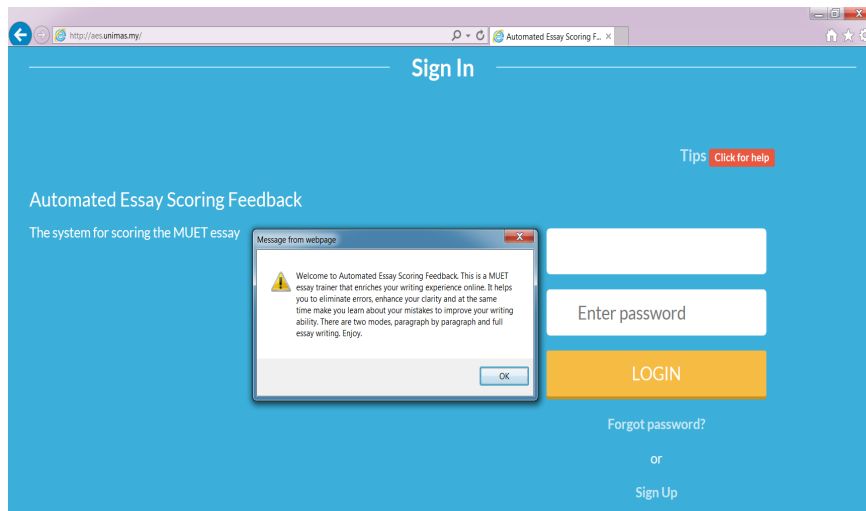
http://aes.unimas.my/

Automated Essay Scoring F... ×

Sign In

Tips Click for help

Automated Essay Scoring Feedback

The system for scoring the MUET essay

Message from webpage

Welcome to Automated Essay Scoring Feedback. This is a MUET essay trainer that enriches your writing experience online. It helps you to eliminate errors, enhance your clarity and at the same time make you learn about your mistakes to improve your writing ability. There are two modes, paragraph by paragraph and full essay writing. Enjoy.

OK

Enter password

LOGIN

Forgot password?

or

Sign Up